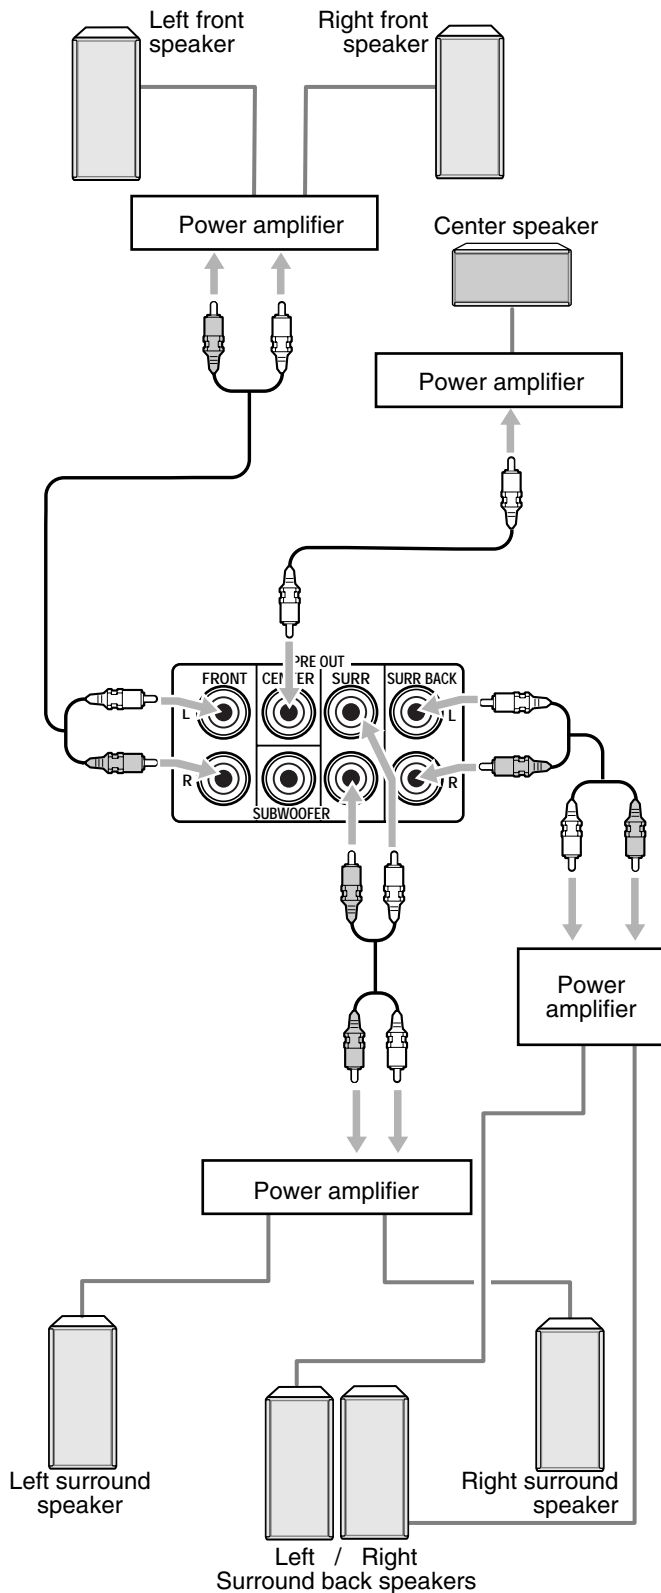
Left front speaker

Right front speaker

Power amplifier

Center speaker

Power amplifier

PRE OUT

FRONT

CENTER

SURR

SURR BACK

L

R

L

R

SUBWOOFER

Power amplifier

Power amplifier

Left surround speaker

Right surround speaker

Left / Right
Surround back speakers